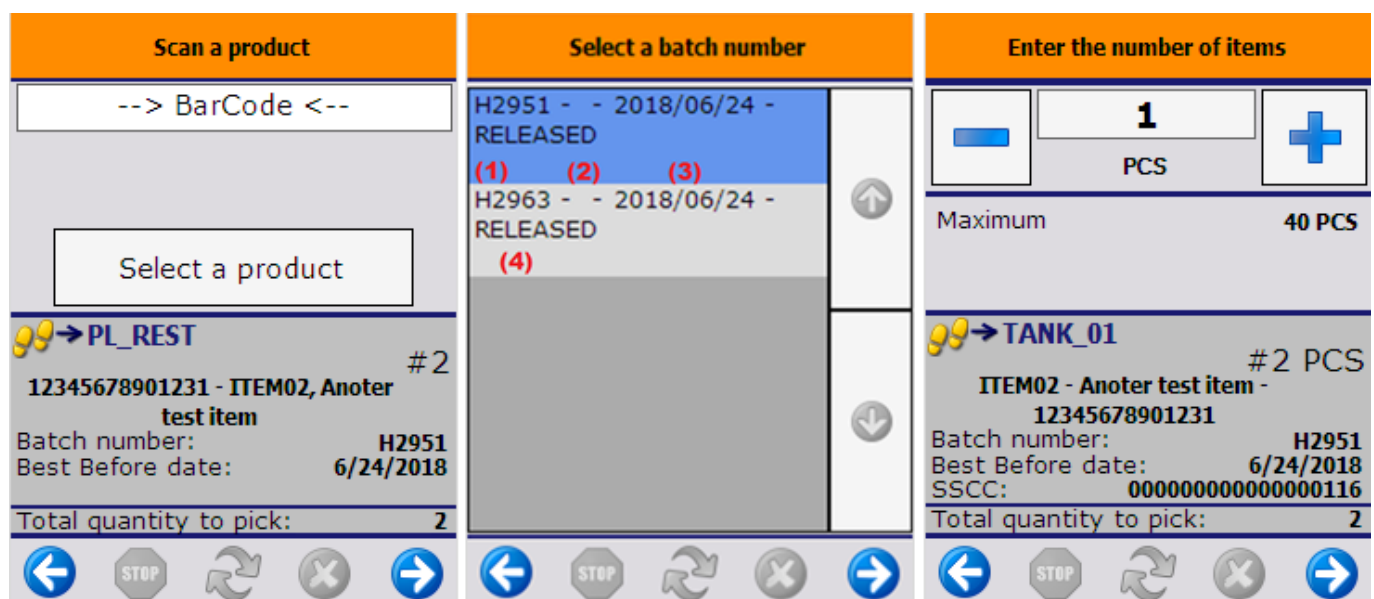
Scan a product

--> BarCode <--

Select a product

PL_REST

#2

12345678901231 - ITEM02, Anoter test item

Batch number: H2951
Best Before date: 6/24/2018

Total quantity to pick: 2

STOP

Select a batch number

H2951 - - 2018/06/24 - RELEASED

(1) (2) (3)

H2963 - - 2018/06/24 - RELEASED

(4)

STOP

Enter the number of items

1

PCS

Maximum 40 PCS

TANK_01

#2 PCS

ITEM02 - Anoter test item - 12345678901231

Batch number: H2951
Best Before date: 6/24/2018
SSCC: 000000000000000116

Total quantity to pick: 2

STOP